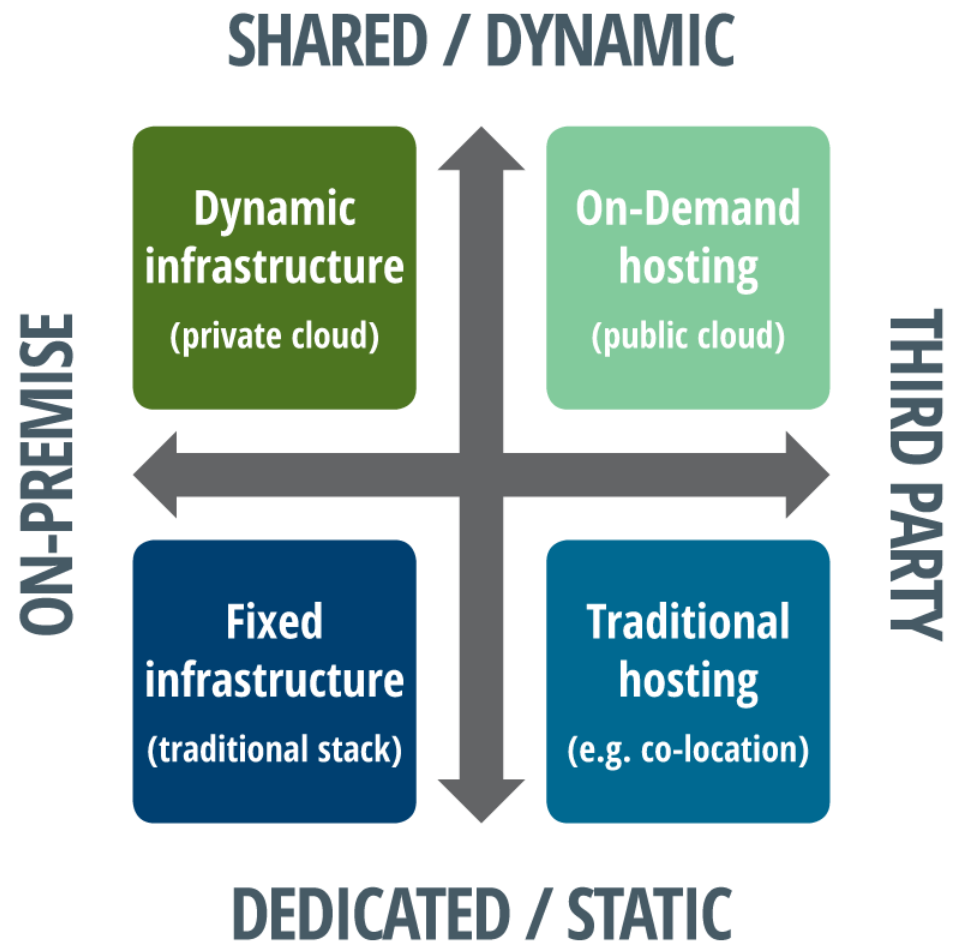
SHARED / DYNAMIC

ON-PREMISE

Dynamic infrastructure
(private cloud)

On-Demand hosting
(public cloud)

THIRD PARTY

Fixed infrastructure
(traditional stack)

Traditional hosting
(e.g. co-location)

DEDICATED / STATIC